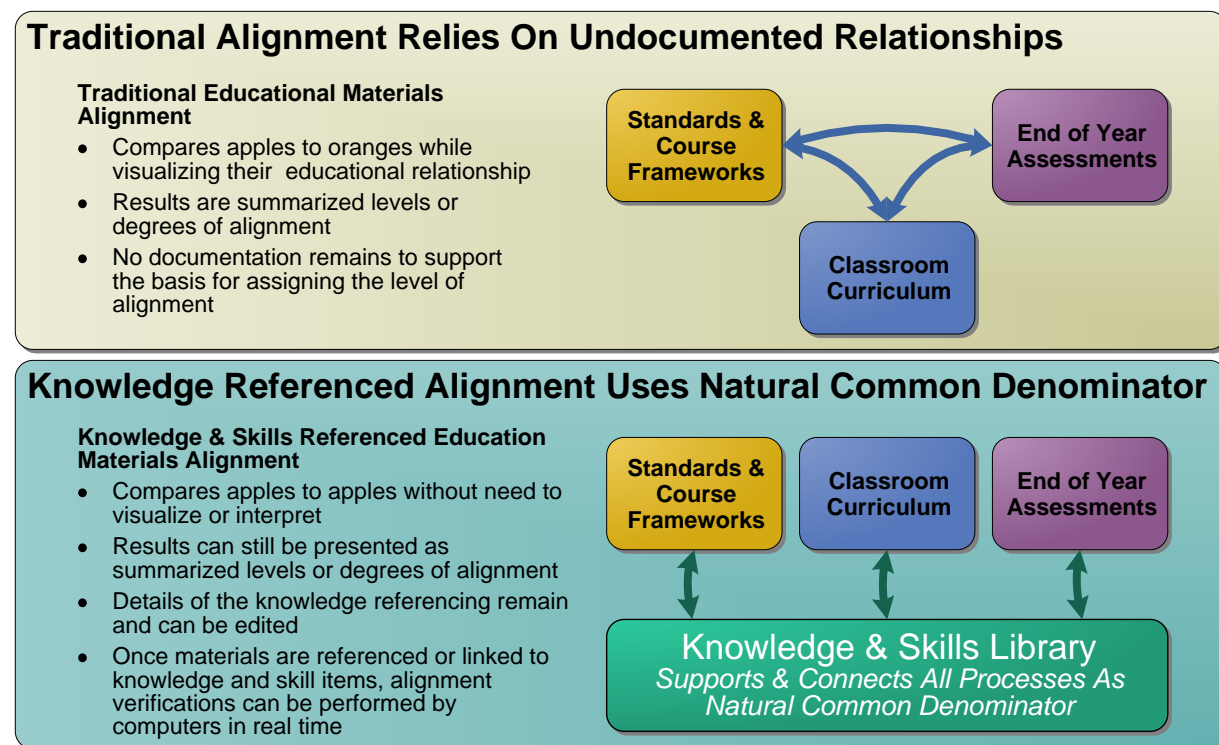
Traditional Alignment Relies On Undocumented Relationships

Traditional Educational Materials Alignment

- Compares apples to oranges while visualizing their educational relationship
- Results are summarized levels or degrees of alignment
- No documentation remains to support the basis for assigning the level of alignment

Standards & Course Frameworks

End of Year Assessments

Classroom Curriculum

Knowledge Referenced Alignment Uses Natural Common Denominator

Knowledge & Skills Referenced Education Materials Alignment

- Compares apples to apples without need to visualize or interpret
- Results can still be presented as summarized levels or degrees of alignment
- Details of the knowledge referencing remain and can be edited
- Once materials are referenced or linked to knowledge and skill items, alignment verifications can be performed by computers in real time

Standards & Course Frameworks

Classroom Curriculum

End of Year Assessments

Knowledge & Skills Library
Supports & Connects All Processes As Natural Common Denominator